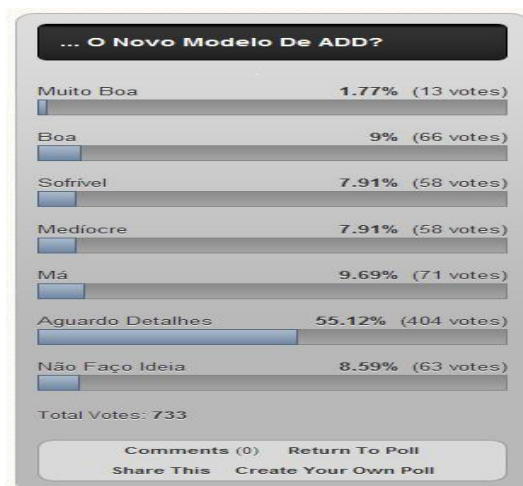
... O Novo Modelo De ADD?

Muito Boa 1.77% (13 votes)

Boa 9% (66 votes)

Sofrível 7.91% (58 votes)

Medíocre 7.91% (58 votes)

Má 9.69% (71 votes)

Aguardo Detalhes 55.12% (404 votes)

Não Faço Ideia 8.59% (63 votes)

Total Votes: 733

Comments (0) Return To Poll
Share This Create Your Own Poll